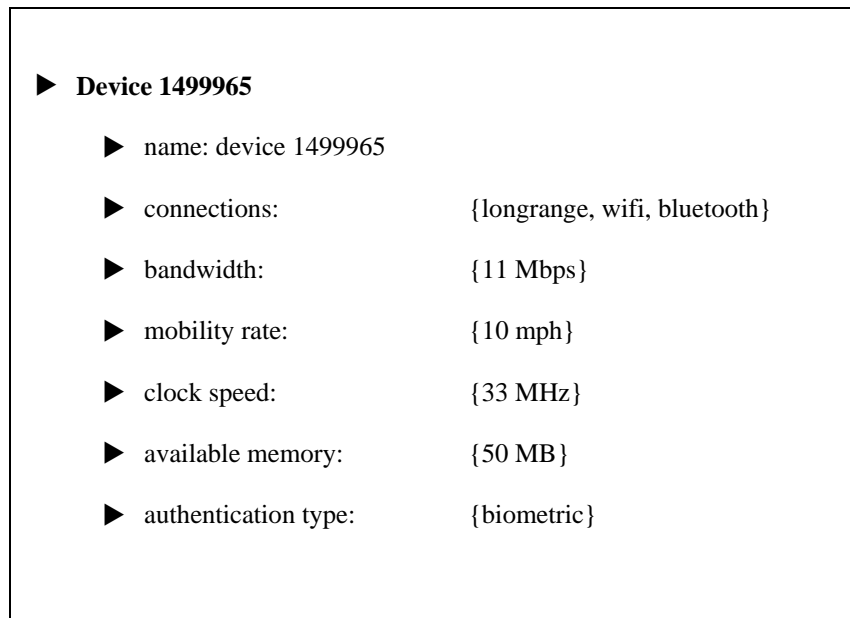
Device 1499965

name: device 1499965

connections: {longrange, wifi, bluetooth}

bandwidth: {11 Mbps}

mobility rate: {10 mph}

clock speed: {33 MHz}

available memory: {50 MB}

authentication type: {biometric}